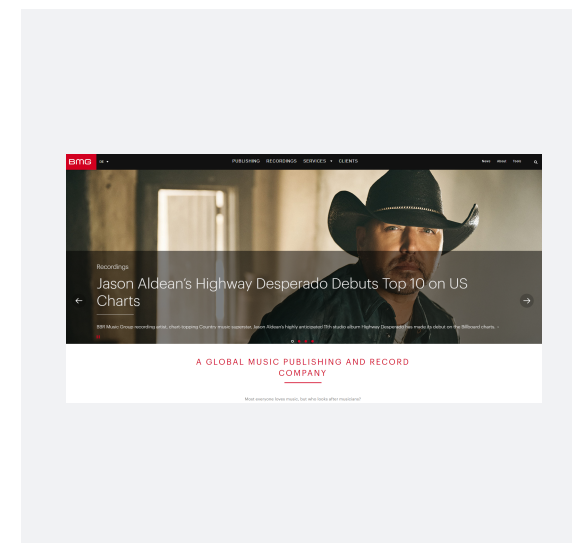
BMG US ▾

PUBLISHING RECORDINGS SERVICES ▾ CLIENTS

News About Tools

Recordings

Jason Aldean's Highway Desperado Debuts Top 10 on US Charts

BBR Music Group recording artist, chart-topping Country music superstar, Jason Aldean's highly anticipated 11th studio album Highway Desperado has made its debut on the Billboard charts. »

A GLOBAL MUSIC PUBLISHING AND RECORD COMPANY

Most everyone loves music, but who looks after musicians?